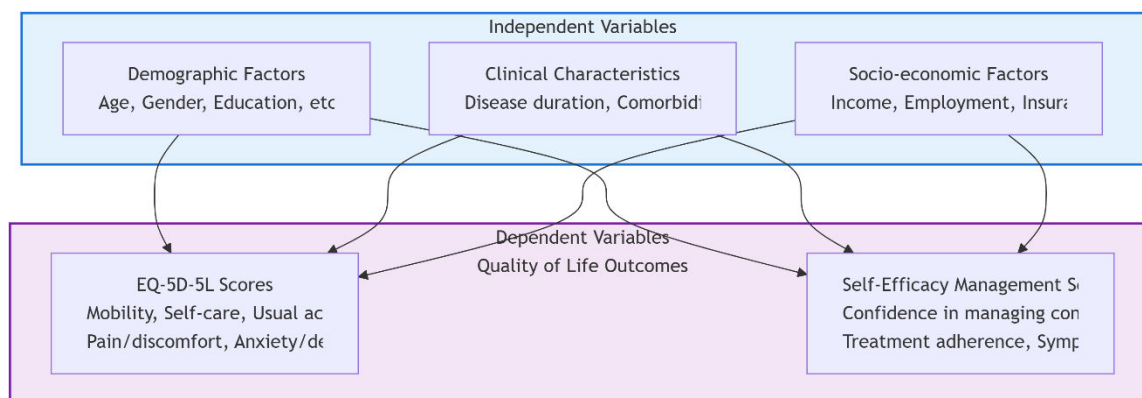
Independent Variables

Demographic Factors
Age, Gender, Education, etc

Clinical Characteristics
Disease duration, Comorbidi

Socio-economic Factors
Income, Employment, Insura

Dependent Variables
Quality of Life Outcomes

EQ-5D-5L Scores
Mobility, Self-care, Usual ac
Pain/discomfort, Anxiety/de

Self-Efficacy Management S
Confidence in managing con
Treatment adherence, Symp